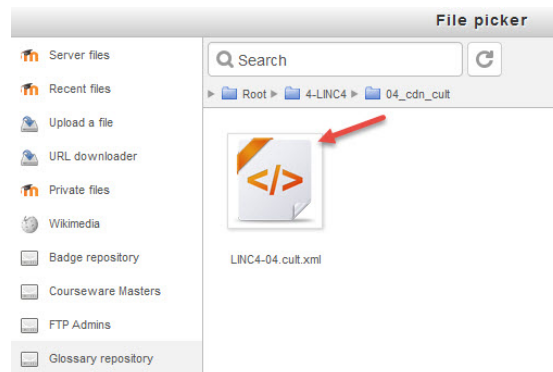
File picker

Server files
Recent files
Upload a file
URL downloader
Private files
Wikimedia
Badge repository
Courseware Masters
FTP Admins
Glossary repository

Search

Root ▸ 4-LINC4 ▸ 04_cdn_cult

</>

LINC4-04.cult.xml